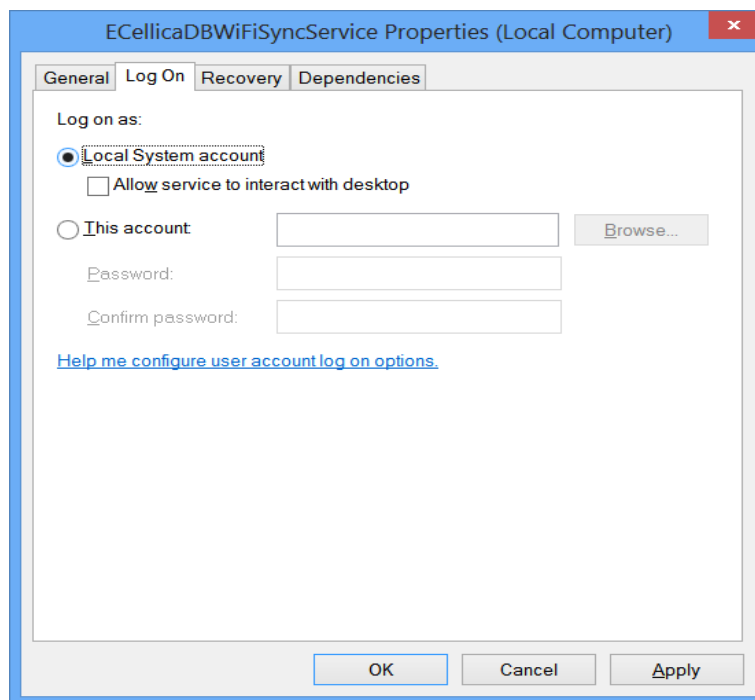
ECellicaDBWiFiSyncService Properties (Local Computer)

General | Log On | Recovery | Dependencies

Log on as:

Local System account

Allow service to interact with desktop

This account:

Browse...

Password:

Confirm password:

Help me configure user account log on options.

OK | Cancel | Apply